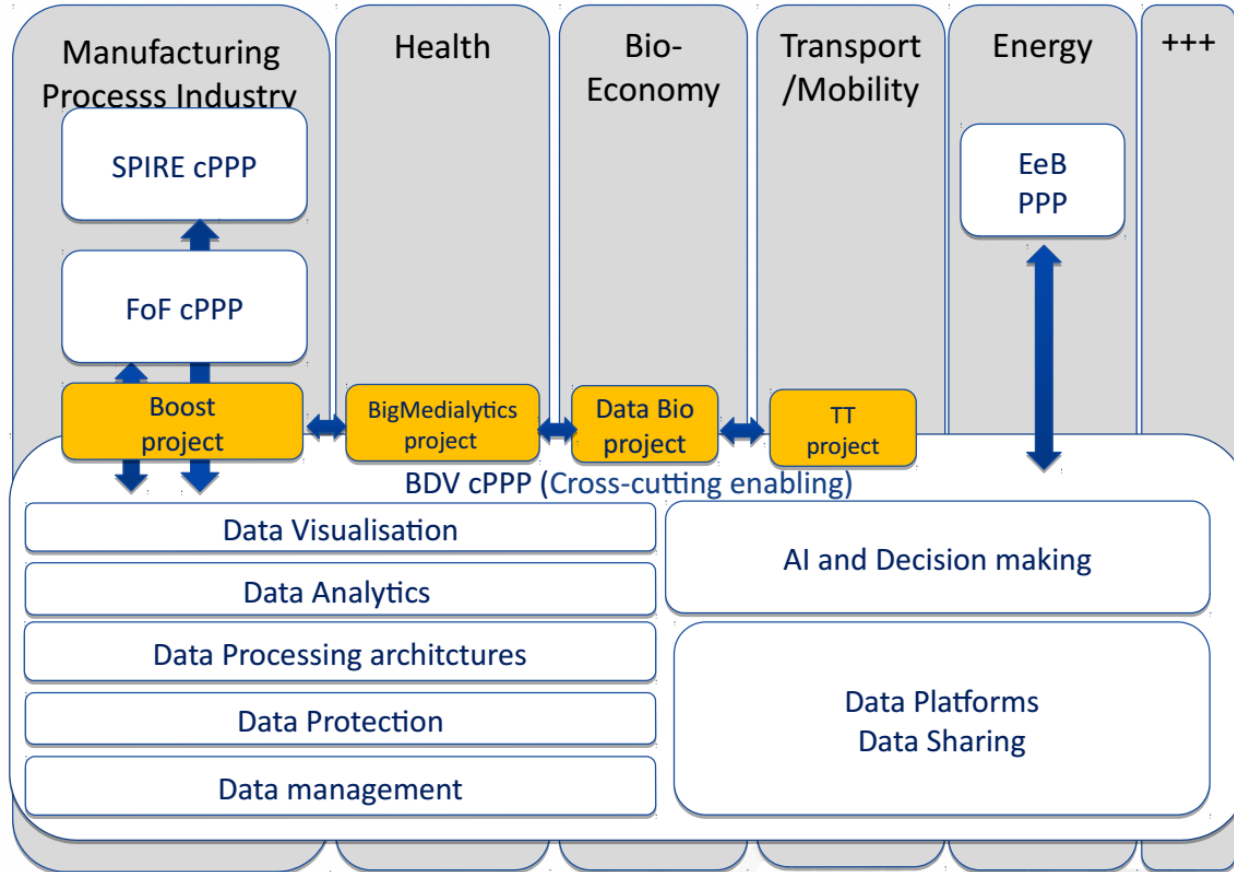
Manufacturing Processs Industry

Health

Bio-Economy

Transport /Mobility

Energy

+++

SPIRE cPPP

EeB PPP

FoF cPPP

Boost project

BigMedialytics project

Data Bio project

TT project

BDV cPPP (Cross-cutting enabling)

Data Visualisation

Data Analytics

Data Processing architctures

Data Protection

Data management

AI and Decision making

Data Platforms
Data Sharing